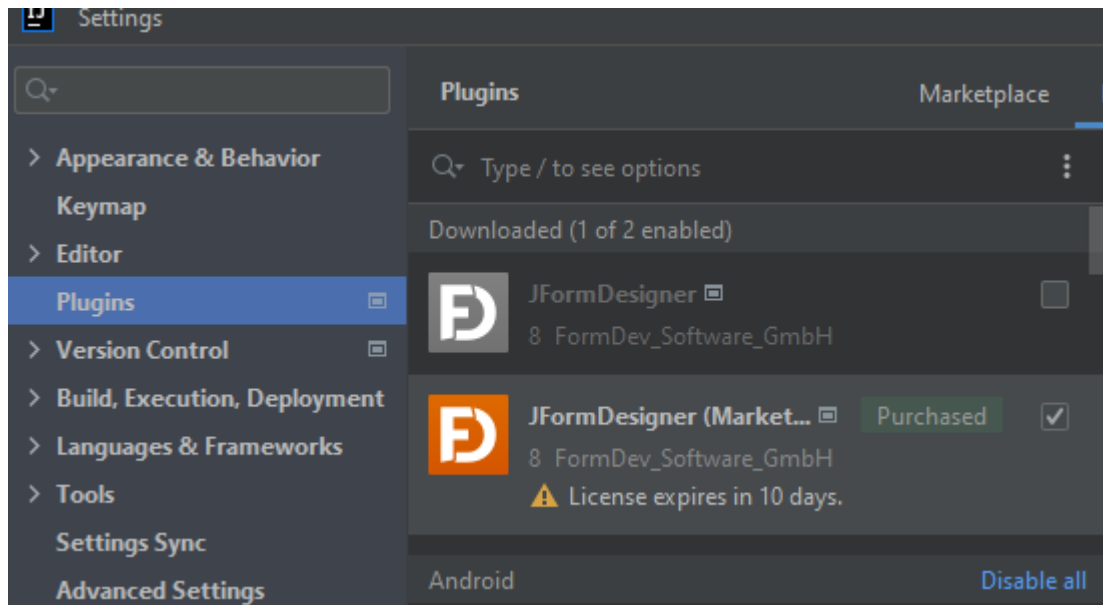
Settings

Appearance & Behavior
Keymap
Editor
Plugins
Version Control
Build, Execution, Deployment
Languages & Frameworks
Tools
Settings Sync
Advanced Settings

Plugins
Marketplace

Type / to see options

Downloaded (1 of 2 enabled)

JFormDesigner
8 FormDev_Software_GmbH

JFormDesigner (Market...
Purchased
8 FormDev_Software_GmbH
License expires in 10 days.

Android
Disable all